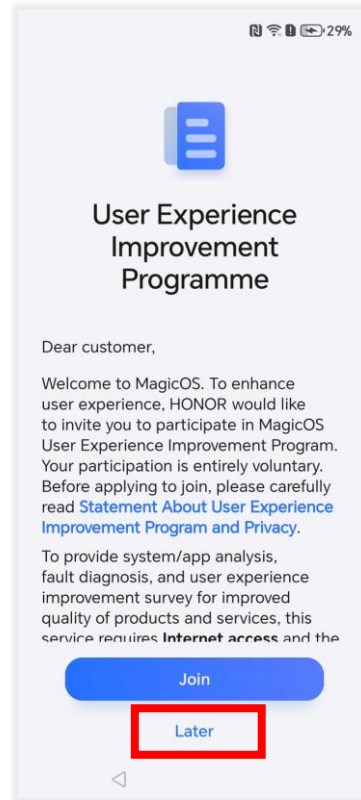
29%

User Experience Improvement Programme

Dear customer,

Welcome to MagicOS. To enhance user experience, HONOR would like to invite you to participate in MagicOS User Experience Improvement Program. Your participation is entirely voluntary. Before applying to join, please carefully read Statement About User Experience Improvement Program and Privacy.

To provide system/app analysis, fault diagnosis, and user experience improvement survey for improved quality of products and services, this service requires Internet access and the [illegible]

Join

Later